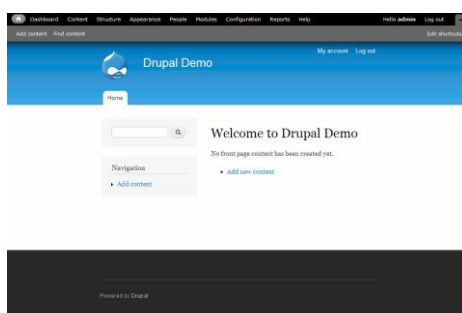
Dashboard Content Structure Appearance People Modules Configuration Reports Help
Hello admin Log out
Add content Find content
Edit shortcuts

My account Log out

Drupal Demo

Home

Navigation
Add content

Welcome to Drupal Demo

No front page content has been created yet.

Add new content

Powered by Drupal